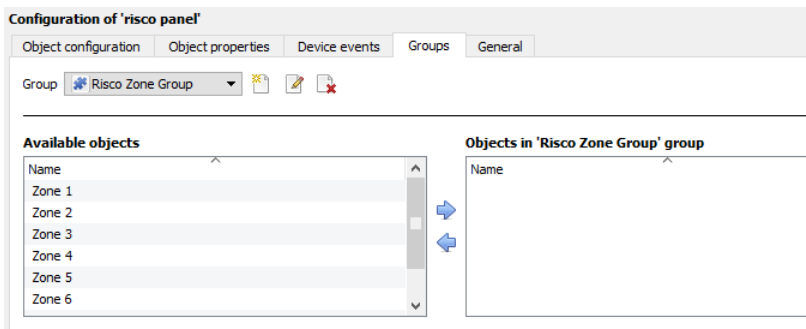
Configuration of 'risco panel'

Object configuration | Object properties | Device events | Groups | General

Group Risco Zone Group

Available objects

Name
Zone 1
Zone 2
Zone 3
Zone 4
Zone 5
Zone 6

Objects in 'Risco Zone Group' group

Name